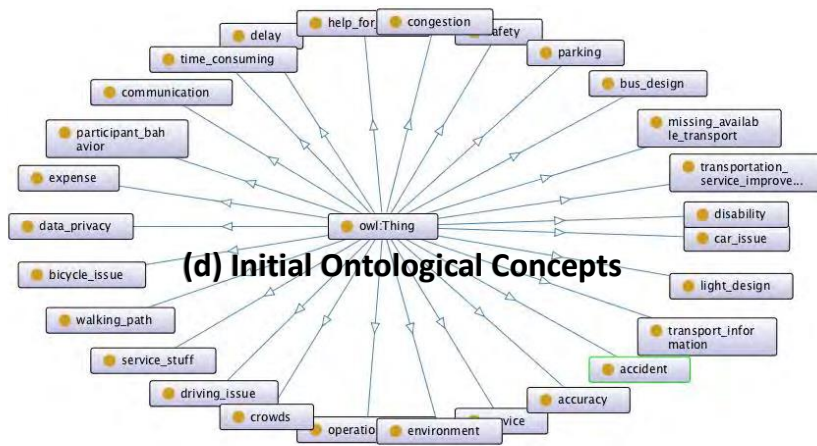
help_for
congestion
delay
afety
time_consuming
parking
communication
bus_design
participant_bahavior
missing_available_transport
expense
transportation_service_improve...
data_privacy
owl:Thing
disability
car_issue
bicycle_issue
(d) Initial Ontological Concepts
light_design
walking_path
transport_information
service_stuff
accident
driving_issue
accuracy
crowds
vice
operatio
environment